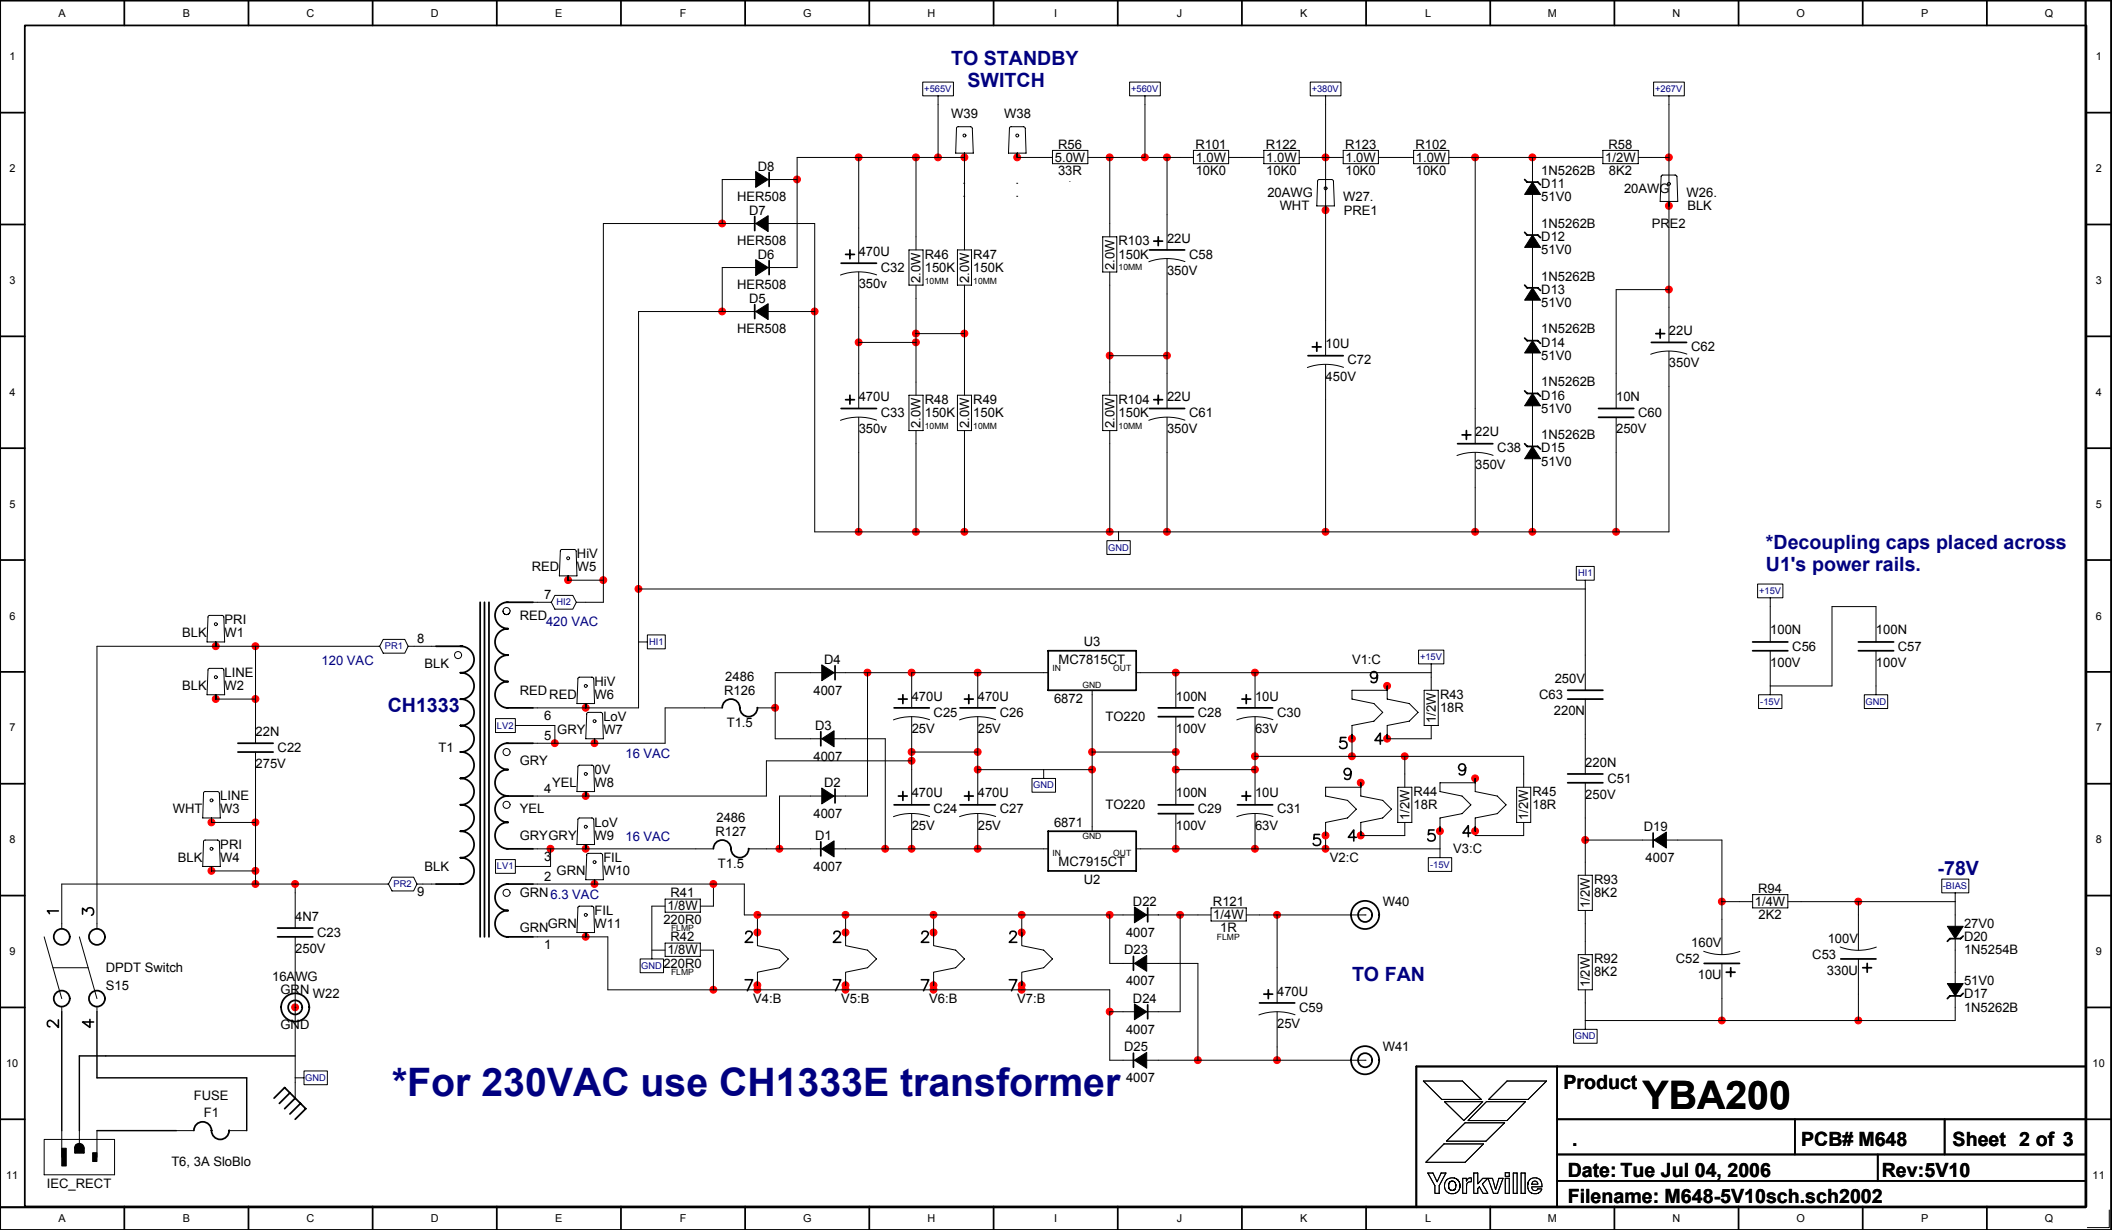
A B C D E F G H I J K L M N O P Q

1 2 3 4 5 6 7 8 9 10 11

TO STANDBY SWITCH

+565V +560V +380V +267V

W39 W38

R56 5.0W 33R
R101 1.0W 10K0
R122 1.0W 10K0
R123 1.0W 10K0
R102 1.0W 10K0
R58 1/2W 8K2

D8 HER508
D7 HER508
D6 HER508
D5 HER508

470U C32 350v
R46 2.0W 150K 10MM
R47 2.0W 150K 10MM
470U C33 350v
R48 2.0W 150K 10MM
R49 2.0W 150K 10MM

R103 2.0W 150K 10MM
22U C58 350V
R104 2.0W 150K 10MM
22U C61 350V

20AWG WHT W27. PRE1
10U C72 450V

1N5262B D11 51V0
1N5262B D12 51V0
1N5262B D13 51V0
1N5262B D14 51V0
1N5262B D16 51V0
1N5262B D15 51V0

22U C38 350V

20AWG W26. BLK PRE2
22U C62 350V
10N C60 250V

GND

*Decoupling caps placed across U1's power rails.

HI1
+15V
100N C56 100V
100N C57 100V
-15V GND

RED HiV W5
7 HI2
RED 420 VAC
HI1
BLK PRI W1
PR1 8
120 VAC BLK
BLK LINE W2
CH1333
RED RED HiV W6
LV2 6 GRY LoV W7
5
T1
22N C22 275V
GRY 16 VAC
4 YEL 0V W8
YEL
WHT LINE W3
GRY GRY LoV W9 16 VAC
BLK PRI W4
LV1 3 GRN FIL W10
2
BLK
PR2 9
GRN 6.3 VAC
GRN GRN FIL W11
1

2486 R126 T1.5
2486 R127 T1.5

D4 4007
D3 4007
D2 4007
D1 4007

U3 MC7815CT IN GND OUT 6872
470U C25 25V
470U C26 25V
TO220
100N C28 100V
10U C30 63V
GND
470U C24 25V
470U C27 25V
TO220
100N C29 100V
10U C31 63V
6871
GND IN OUT MC7915CT U2

V1:C +15V
9 R43 1/2W 18R
5 4
9 R44 1/2W 18R
9 R45 1/2W 18R
5 4 5 4
V2:C -15V V3:C

250V C63 220N
220N C51 250V

D19 4007
R93 1/2W 8K2
R92 1/2W 8K2
GND
R94 1/4W 2K2
160V C52 10U
100V C53 330U
-78V -BIAS
27V0 D20 1N5254B
51V0 D17 1N5262B

4N7 C23 250V
1 3
DPDT Switch S15
16AWG GRN W22 GND
2 4

R41 1/8W 220R0 FLMP
R42 1/8W 220R0 FLMP
GND
2 2 2 2
7 7 7 7
V4:B V5:B V6:B V7:B

D22 4007
D23 4007
D24 4007
D25 4007
R121 1/4W 1R FLMP
470U C59 25V
W40
W41
TO FAN

GND
FUSE F1
T6, 3A SloBlo
IEC_RECT

*For 230VAC use CH1333E transformer

Yorkville
Product YBA200
.
PCB# M648
Sheet 2 of 3
Date: Tue Jul 04, 2006
Rev:5V10
Filename: M648-5V10sch.sch2002